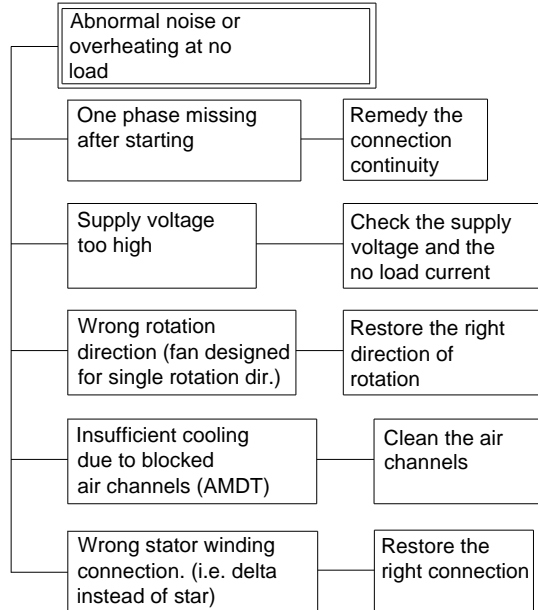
Abnormal noise or overheating at no load

One phase missing after starting

Remedy the connection continuity

Supply voltage too high

Check the supply voltage and the no load current

Wrong rotation direction (fan designed for single rotation dir.)

Restore the right direction of rotation

Insufficient cooling due to blocked air channels (AMDT)

Clean the air channels

Wrong stator winding connection. (i.e. delta instead of star)

Restore the right connection